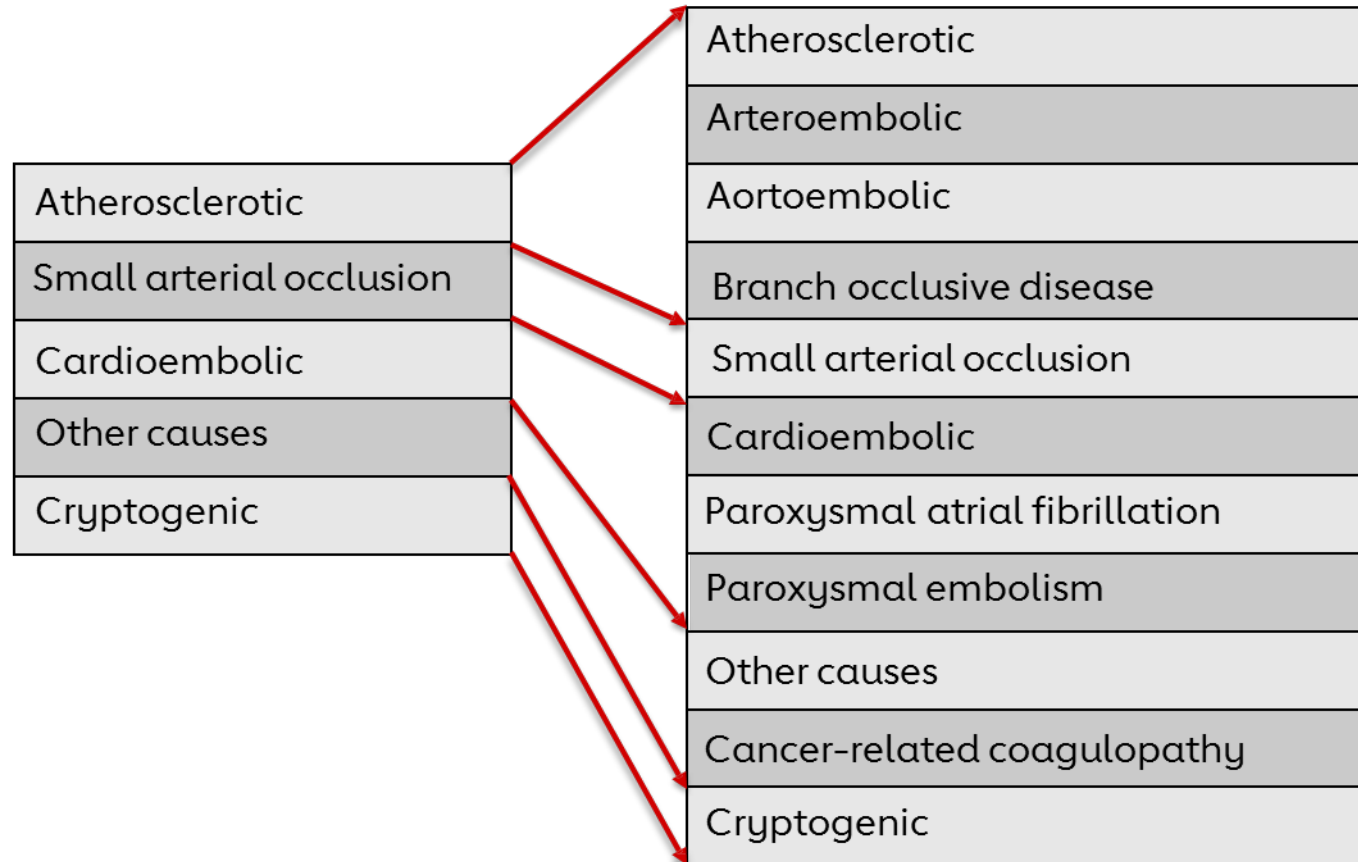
Atherosclerotic
Small arterial occlusion
Cardioembolic
Other causes
Cryptogenic

Atherosclerotic
Arteroembolic
Aortoembolic
Branch occlusive disease
Small arterial occlusion
Cardioembolic
Paroxysmal atrial fibrillation
Paroxysmal embolism
Other causes
Cancer-related coagulopathy
Cryptogenic